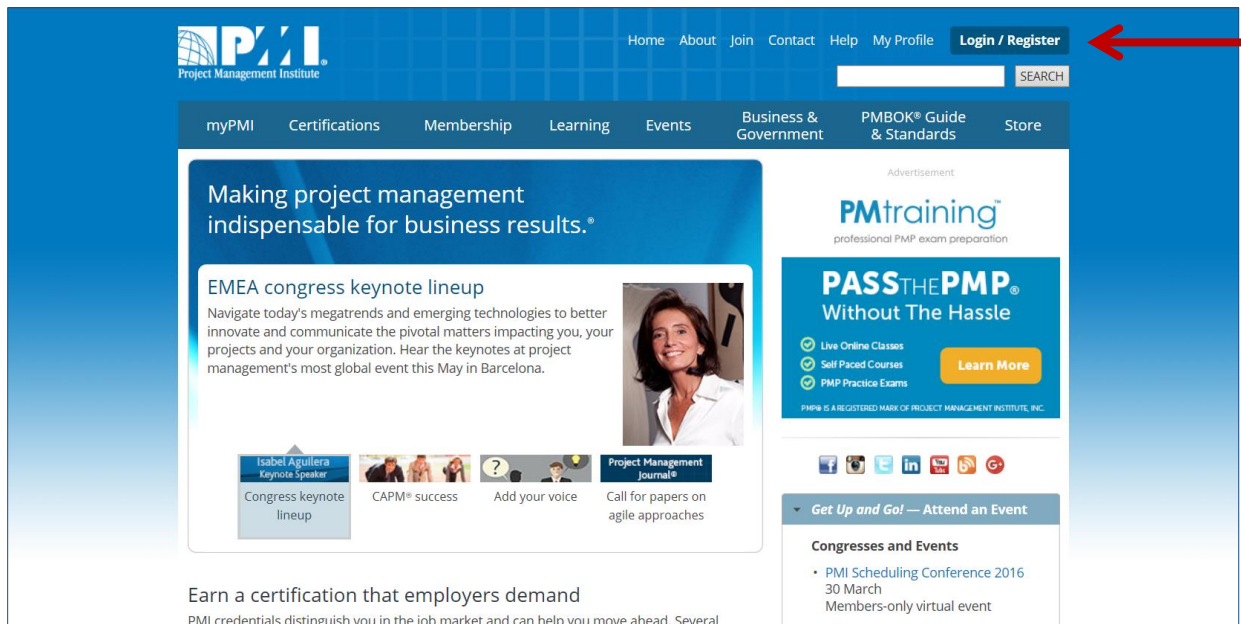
PMI
Project Management Institute

Home About Join Contact Help My Profile Login / Register

SEARCH

myPMI Certifications Membership Learning Events Business & Government PMBOK® Guide & Standards Store

Making project management indispensable for business results.®

EMEA congress keynote lineup

Navigate today's megatrends and emerging technologies to better innovate and communicate the pivotal matters impacting you, your projects and your organization. Hear the keynotes at project management's most global event this May in Barcelona.

Isabel Aguilera
Keynote Speaker
Congress keynote lineup

CAPM® success

Add your voice

Project Management Journal®
Call for papers on agile approaches

Earn a certification that employers demand

PMI credentials distinguish you in the job market and can help you move ahead. Several

Advertisement

PMtraining
professional PMP exam preparation

PASS THE PMP®
Without The Hassle

Live Online Classes
Self Paced Courses
PMP Practice Exams

Learn More

PMP® IS A REGISTERED MARK OF PROJECT MANAGEMENT INSTITUTE, INC.

Get Up and Go! — Attend an Event

Congresses and Events

• PMI Scheduling Conference 2016
30 March
Members-only virtual event